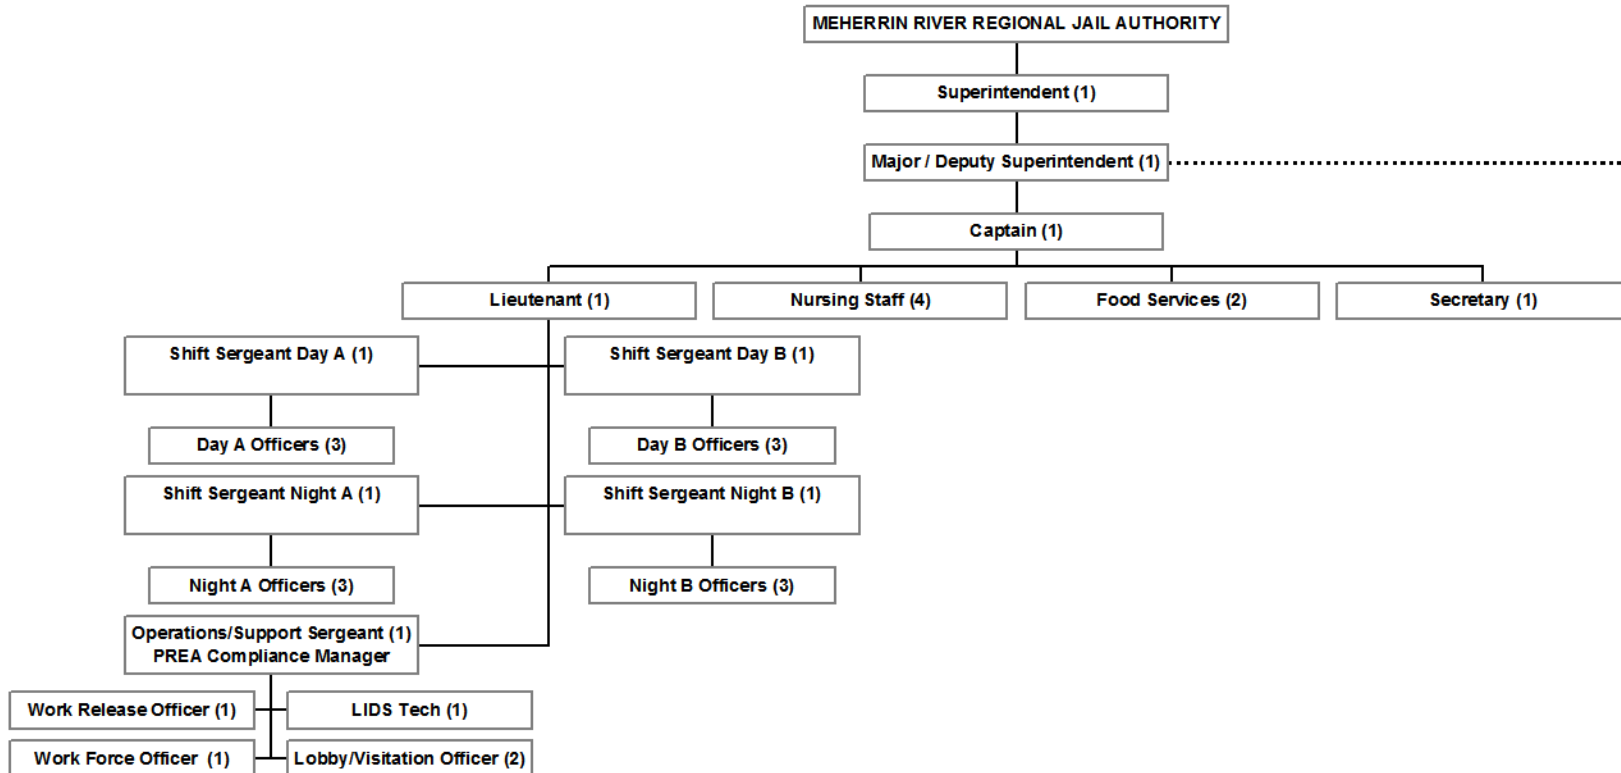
MEHERRIN RIVER REGIONAL JAIL AUTHORITY

Superintendent (1)

Major / Deputy Superintendent (1)

Captain (1)

Lieutenant (1)

Nursing Staff (4)

Food Services (2)

Secretary (1)

Shift Sergeant Day A (1)

Shift Sergeant Day B (1)

Day A Officers (3)

Day B Officers (3)

Shift Sergeant Night A (1)

Shift Sergeant Night B (1)

Night A Officers (3)

Night B Officers (3)

Operations/Support Sergeant (1)
PREA Compliance Manager

Work Release Officer (1)

LIDS Tech (1)

Work Force Officer (1)

Lobby/Visitation Officer (2)